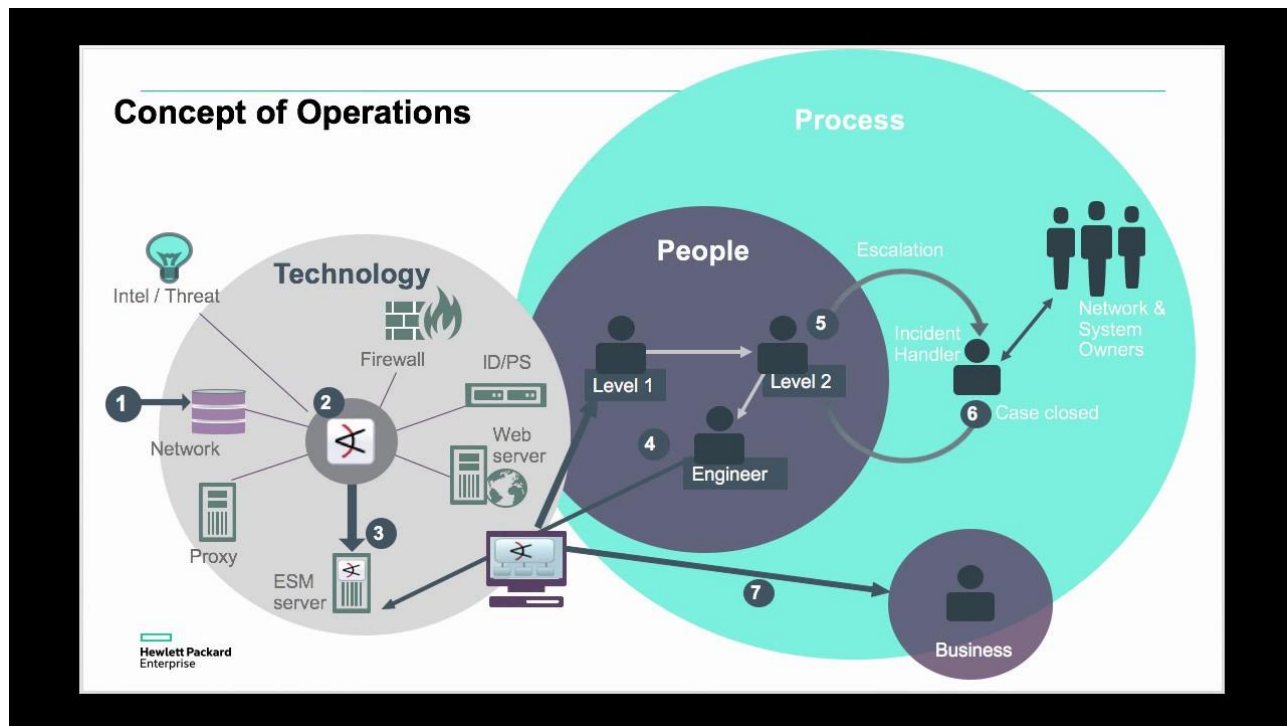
Concept of Operations

Process

People

Technology

Intel / Threat

Firewall

ID/PS

Web server

1

Network

2

Proxy

3

ESM server

Level 1

Level 2

5

4

Engineer

Escalation

Incident Handler

6 Case closed

Network & System Owners

7

Business

Hewlett Packard Enterprise